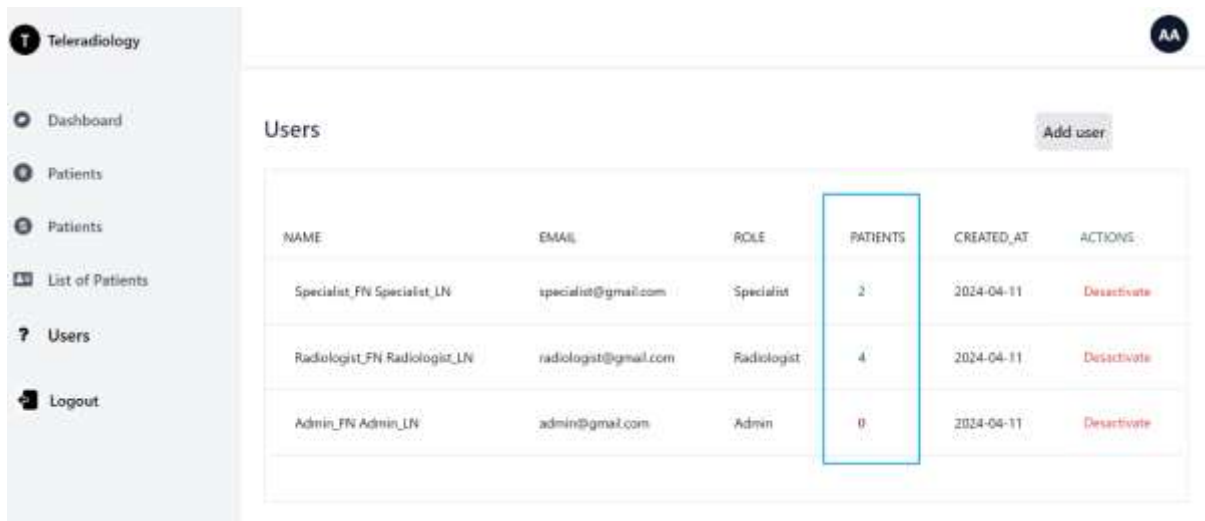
T Teleradiology

AA

Dashboard

Patients

Patients

List of Patients

? Users

Logout

Users

Add user

| NAME | EMAIL | ROLE | PATIENTS | CREATED_AT | ACTIONS |
|---|---|---|---|---|---|
| Specialist_FN Specialist_LN | specialist@gmail.com | Specialist | 2 | 2024-04-11 | Desactivate |
| Radiologist_FN Radiologist_LN | radiologist@gmail.com | Radiologist | 4 | 2024-04-11 | Desactivate |
| Admin_FN Admin_LN | admin@gmail.com | Admin | 0 | 2024-04-11 | Desactivate |